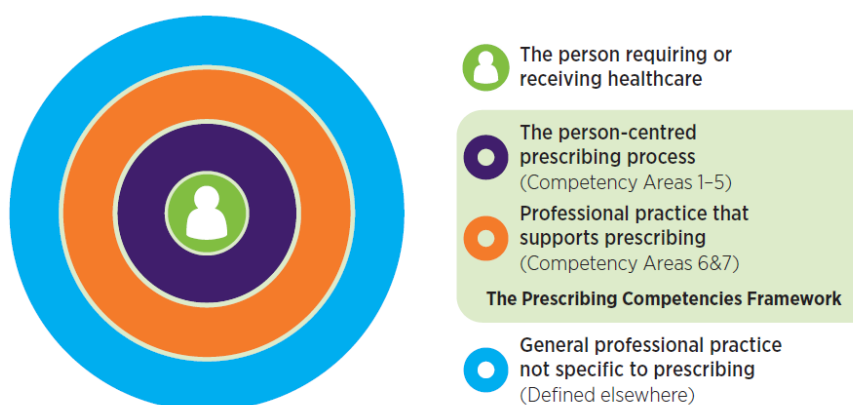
The person requiring or receiving healthcare

The person-centred prescribing process
(Competency Areas 1–5)

Professional practice that supports prescribing
(Competency Areas 6&7)

The Prescribing Competencies Framework

General professional practice not specific to prescribing
(Defined elsewhere)